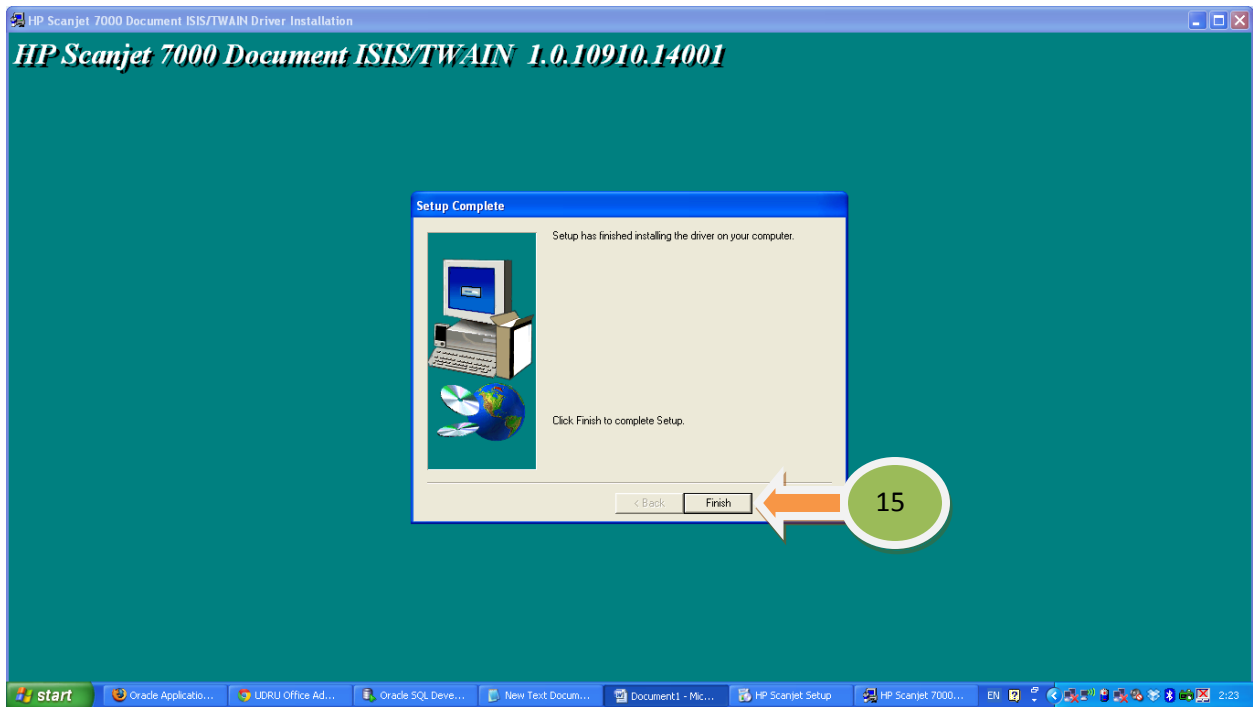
HP Scanjet 7000 Document ISIS/TWAIN Driver Installation

HP Scanjet 7000 Document ISIS/TWAIN 1.0.10910.14001

Setup Complete

Setup has finished installing the driver on your computer.

Click Finish to complete Setup.

< Back

Finish

15

start

Oracle Applicatio...

UDRU Office Ad...

Oracle SQL Deve...

New Text Docum...

Document1 - Mic...

HP Scanjet Setup

HP Scanjet 7000...

EN

2:23